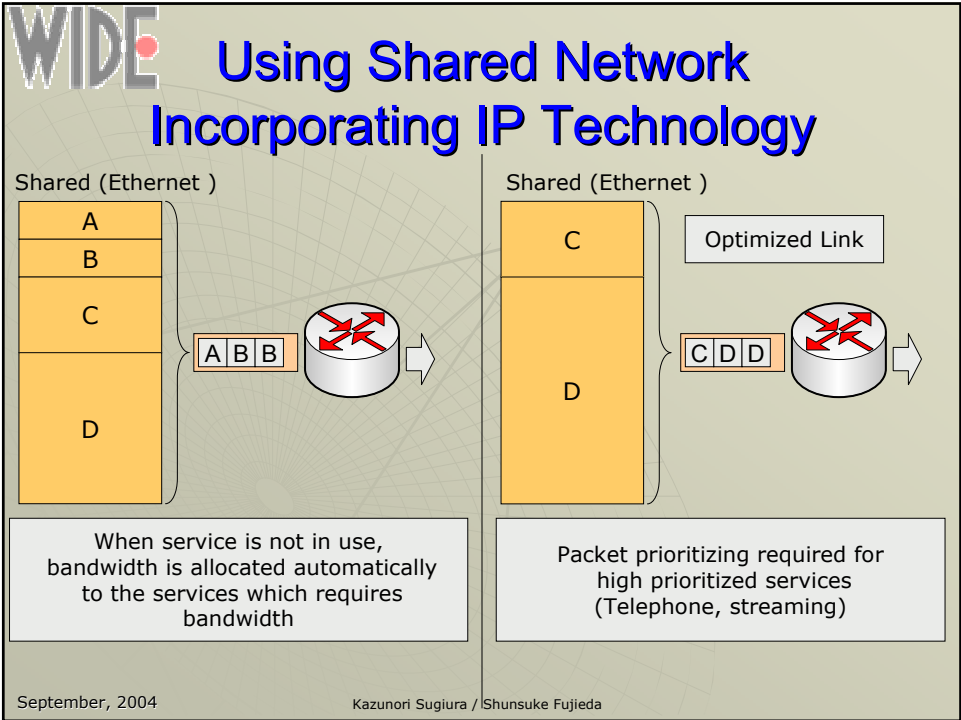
WIDE

Using Shared Network Incorporating IP Technology

Shared (Ethernet )

A
B
C
D

A B B

When service is not in use, bandwidth is allocated automatically to the services which requires bandwidth

Shared (Ethernet )

C
D

Optimized Link

C D D

Packet prioritizing required for high prioritized services (Telephone, streaming)

September, 2004

Kazunori Sugiura / Shunsuke Fujieda